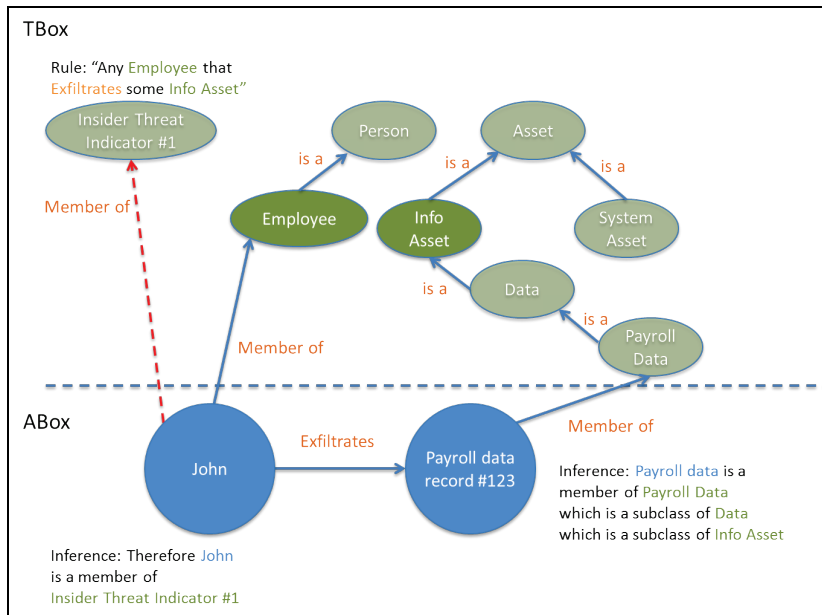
TBox

Rule: "Any Employee that Exfiltrates some Info Asset"

Insider Threat Indicator #1

Person

Asset

is a

is a

is a

Member of

Employee

Info Asset

System Asset

Data

is a

is a

Payroll Data

Member of

ABox

John

Exfiltrates

Payroll data record #123

Member of

Inference: Payroll data is a member of Payroll Data which is a subclass of Data which is a subclass of Info Asset

Inference: Therefore John is a member of Insider Threat Indicator #1